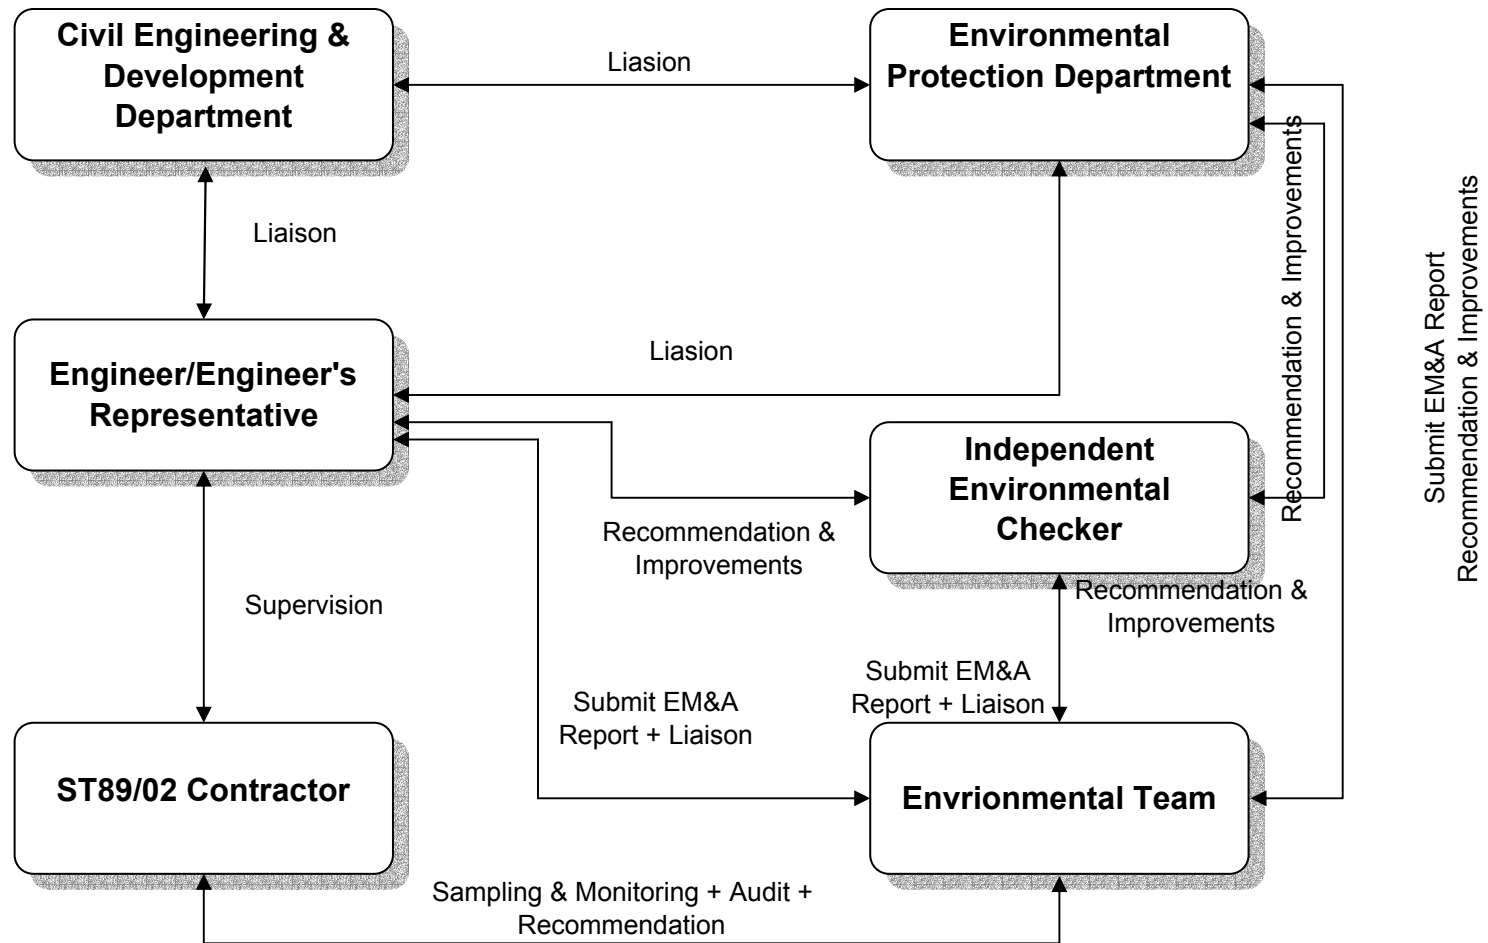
Civil Engineering & Development Department

Liasion

Environmental Protection Department

Liaison

Recommendation & Improvements

Submit EM&A Report
Recommendation & Improvements

Engineer/Engineer's Representative

Liasion

Independent Environmental Checker

Recommendation & Improvements

Recommendation & Improvements

Supervision

Submit EM&A Report + Liaison

Submit EM&A Report + Liaison

ST89/02 Contractor

Envrionmental Team

Sampling & Monitoring + Audit + Recommendation